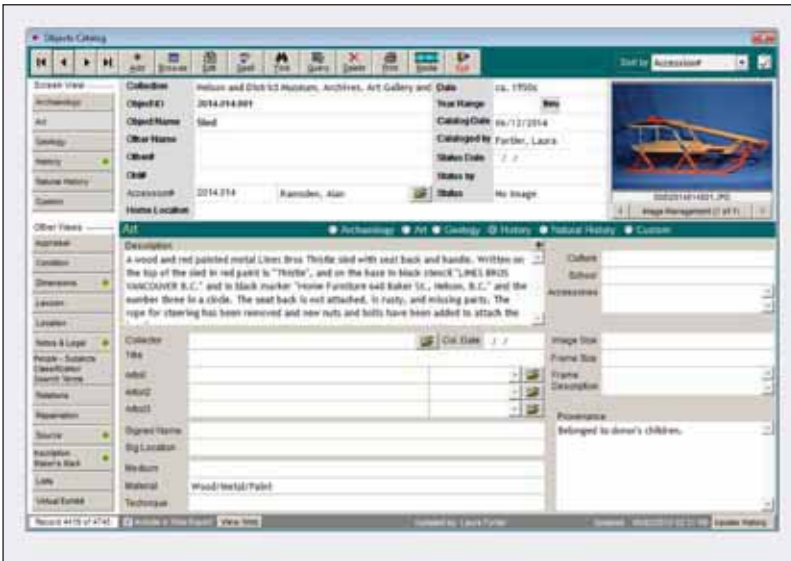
Objects Catalog

Add Browse Edit Seek Find Query Delete Print Scroll Exit

Sort by Accession#

Screen View
Archaeology
Art
Geology
History
Natural History
Custom

Collection Nelson and District Museum, Archives, Art Gallery and
Object ID 2014.014.001
Object Name Sled
Other Name
Other#
Old#
Accession# 2014.014 Ramsden, Alan
Home Location

Date ca. 1950s
Year Range
Catalog Date 06/12/2014
Cataloged by Fortier, Laura
Status Date / /
Status by
Status No image

Image Management (1 of 1)

Art
Archaeology Art Geology History Natural History Custom

Description
A wood and red painted metal Lines Bros Thistle sled with seat back and handle. Written on the top of the sled in red paint is "Thistle", and on the base in black stencil "LINES BROS VANCOUVER B.C." and in black marker "Home Furniture 640 Baker St., Nelson, B.C." and the number three in a circle. The seat back is not attached, is rusty, and missing parts. The rope for steering has been removed and new nuts and bolts have been added to attach the

Culture
School
Accessories

Other Views
Appraisal
Condition
Dimensions
Lexicon
Location
Notes & Legal
People - Subjects Classification Search Terms
Relations
Reparation
Source
Inscription Maker's Mark
Lists
Virtual Exhibit

Collector
Title
Artist
Artist2
Artist3
Signed Name
Sig Location
Medium
Material Wood/Metal/Paint
Technique

Col. Date / /

Image Size
Frame Size
Frame Description

Provenance
Belonged to donor's children.

Record 4419 of 4745 Include in Web Export View Web Updated by Laura Fortier Updated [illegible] Update History